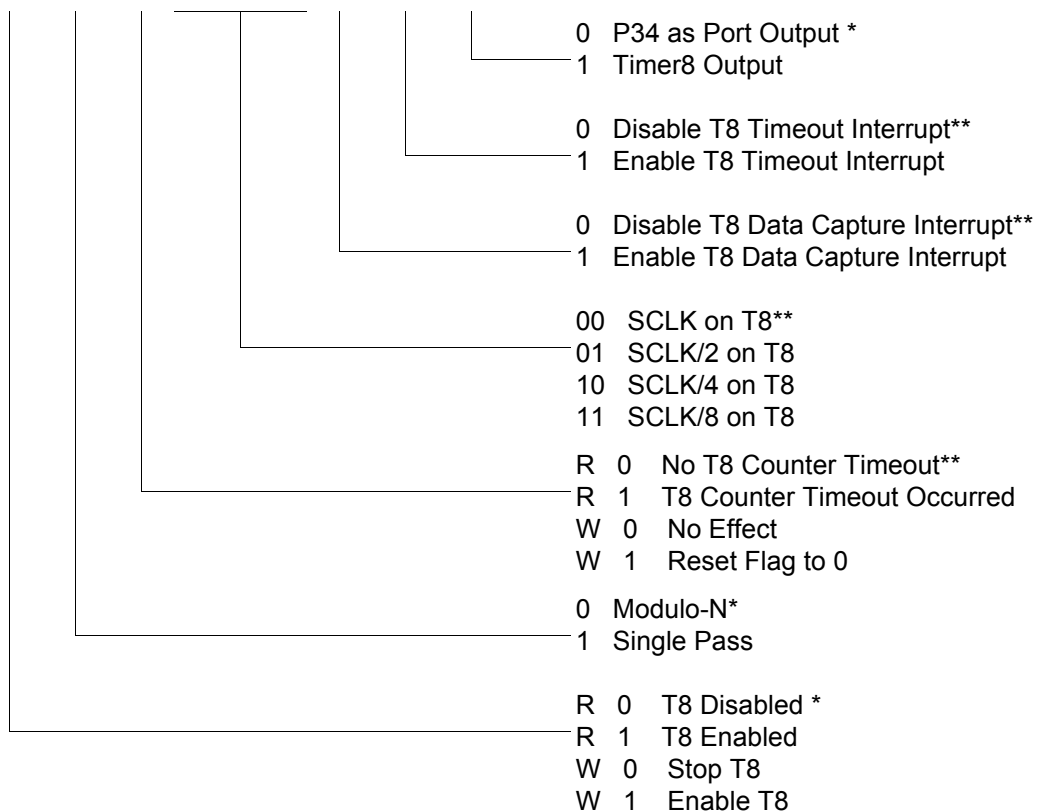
0 P34 as Port Output *
1 Timer8 Output

0 Disable T8 Timeout Interrupt**
1 Enable T8 Timeout Interrupt

0 Disable T8 Data Capture Interrupt**
1 Enable T8 Data Capture Interrupt

00 SCLK on T8**
01 SCLK/2 on T8
10 SCLK/4 on T8
11 SCLK/8 on T8

R 0 No T8 Counter Timeout**
R 1 T8 Counter Timeout Occurred
W 0 No Effect
W 1 Reset Flag to 0

0 Modulo-N*
1 Single Pass

R 0 T8 Disabled *
R 1 T8 Enabled
W 0 Stop T8
W 1 Enable T8